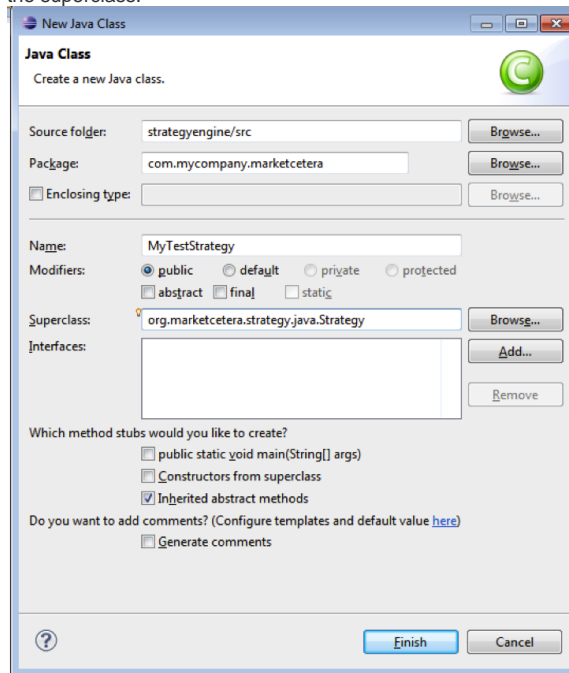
the superclass.

New Java Class

Java Class

Create a new Java class.

Source folder: strategyengine/src Browse...

Package: com.mycompany.marketcetera Browse...

Enclosing type: Browse...

Name: MyTestStrategy

Modifiers: public default private protected

abstract final static

Superclass: org.marketcetera.strategy.java.Strategy Browse...

Interfaces: Add...

Remove

Which method stubs would you like to create?

public static void main(String[] args)

Constructors from superclass

Inherited abstract methods

Do you want to add comments? (Configure templates and default value here)

Generate comments

?

Finish Cancel